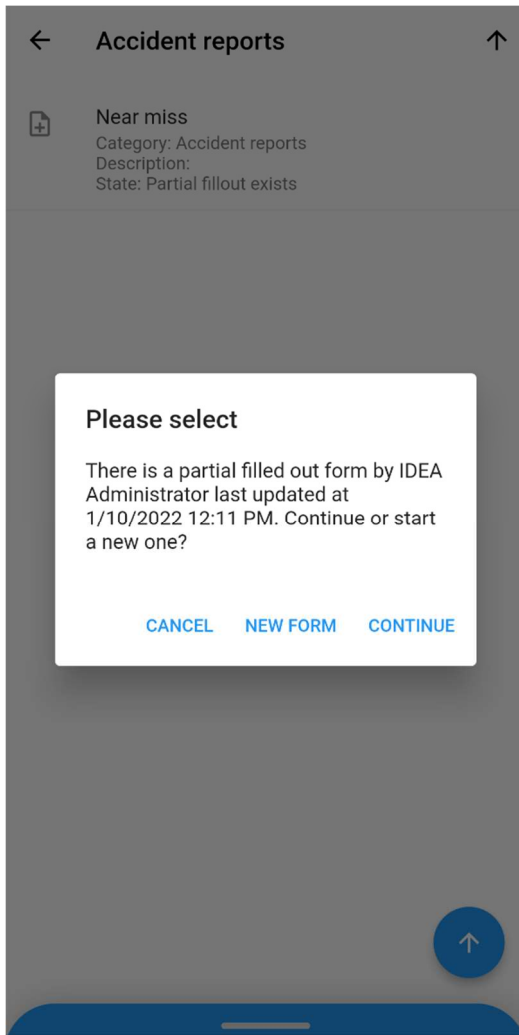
Accident reports

Near miss
Category: Accident reports
Description:
State: Partial fillout exists

Please select

There is a partial filled out form by IDEA Administrator last updated at 1/10/2022 12:11 PM. Continue or start a new one?

CANCEL NEW FORM CONTINUE